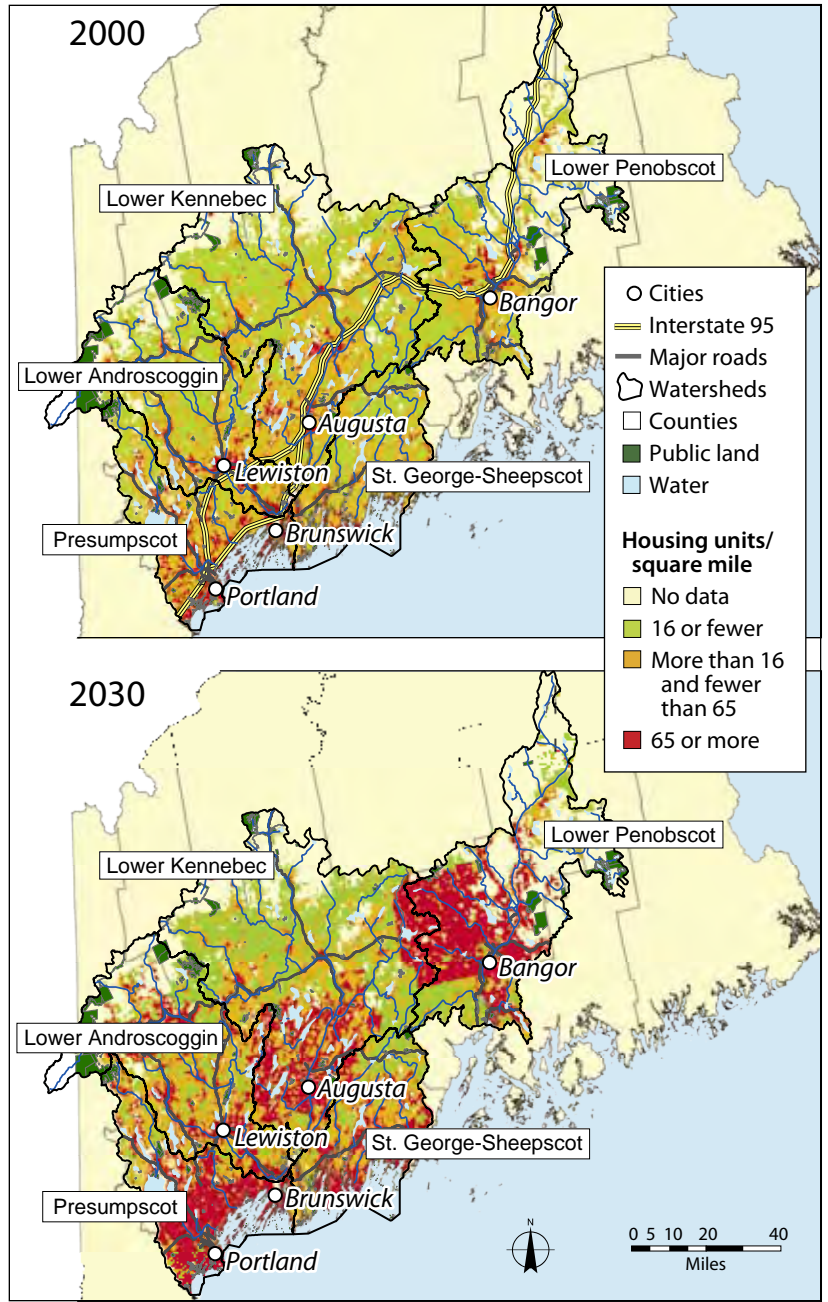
2000

Lower Penobscot

Lower Kennebec

Bangor

Lower Androscoggin

Augusta

Lewiston

St. George-Sheepscot

Presumpscot

Brunswick

Portland

Cities
Interstate 95
Major roads
Watersheds
Counties
Public land
Water

Housing units/ square mile
No data
16 or fewer
More than 16 and fewer than 65
65 or more

2030

Lower Penobscot

Lower Kennebec

Bangor

Lower Androscoggin

Augusta

Lewiston

St. George-Sheepscot

Presumpscot

Brunswick

Portland

N

0 5 10 20 40
Miles